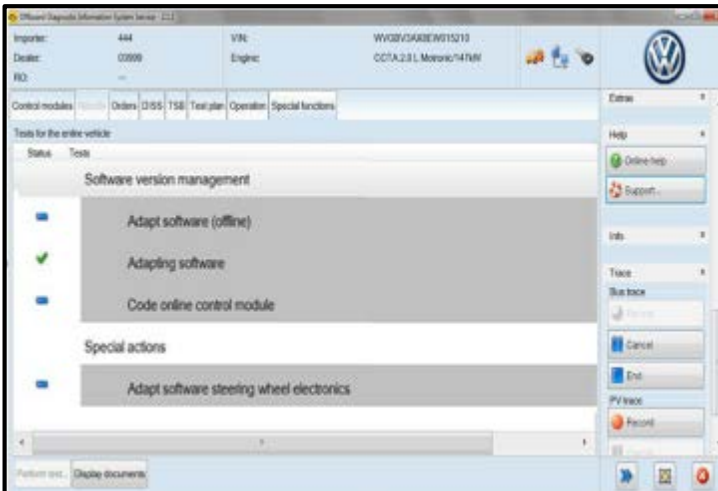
Offboard Diagnostic Information System Service

Importer: 444
Dealer: 03999
RO: ---

VIN:
Engine:

WVGBV3AX8EW015210
CCTA 2.0 L Motronic/147kW

Control modules | Results | Orders | DISS | TSB | Test plan | Operation | Special functions

Tests for the entire vehicle

Status | Tests

Software version management

Adapt software (offline)

Adapting software

Code online control module

Special actions

Adapt software steering wheel electronics

Perform test... | Display documents

Extras

Help

Online help

Support...

Info

Trace

Bus trace

Record

Cancel

End

PV trace

Record